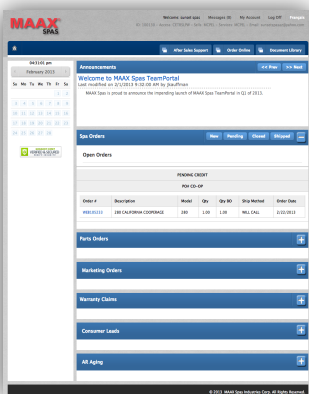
MAAX SPAS

Welcome Jared spas | Messages (0) | My Account | Log Off | Français

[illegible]

After Sales Support | Order Online | Document Library

04:31:01 pm

February 2013

| Su | Mo | Tu | We | Th | Fr | Sa |
|---|---|---|---|---|---|---|
| | | | | | 1 | 2 |
| 3 | 4 | 5 | 6 | 7 | 8 | 9 |
| 10 | 11 | 12 | 13 | 14 | 15 | 16 |
| 17 | 18 | 19 | 20 | 21 | 22 | 23 |
| 24 | 25 | 26 | 27 | 28 | | |

VERIFIED & SECURED

Announcements

<< Prev | >> Next

Welcome to MAAX Spas TeamPortal

Last modified on 2/1/2013 9:32:00 AM by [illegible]

MAAX Spas is proud to announce the impending launch of MAAX Spas TeamPortal in Q1 of 2013.

Spa Orders

New | Pending | Closed | Shipped

Open Orders

PENDING CREDIT

POH CO-OP

| Order # | Description | Model | Qty | Qty BO | Ship Method | Order Date |
|---|---|---|---|---|---|---|
| 90B20153 | 280 CALIFORNIA COOPERAGE | 280 | 1.00 | 1.00 | WILL CALL | 2/22/2013 |

Parts Orders

Marketing Orders

Warranty Claims

Consumer Leads

AR Aging

© 2013 MAAX Spas Industries Corp. All Rights Reserved.